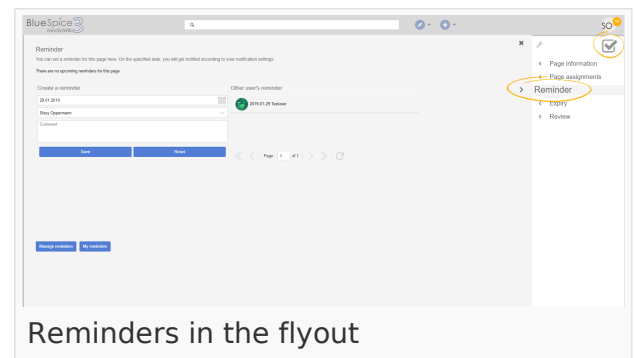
BlueSpice 3 MediaWiki

SO

Reminder

You can set a reminder for this page here. On the specified date, you will get notified according to your notification settings.

There are no upcoming reminders for this page

Create a reminder

28.01.2019

Stacy Oppenmann

Comment

Save

Reset

Other user's reminder

2019.01.29 Testuser

Page 1 of 1

Manage reminders

My reminders

Page information

Page assignments

Reminder

Expiry

Review

Reminders in the flyout